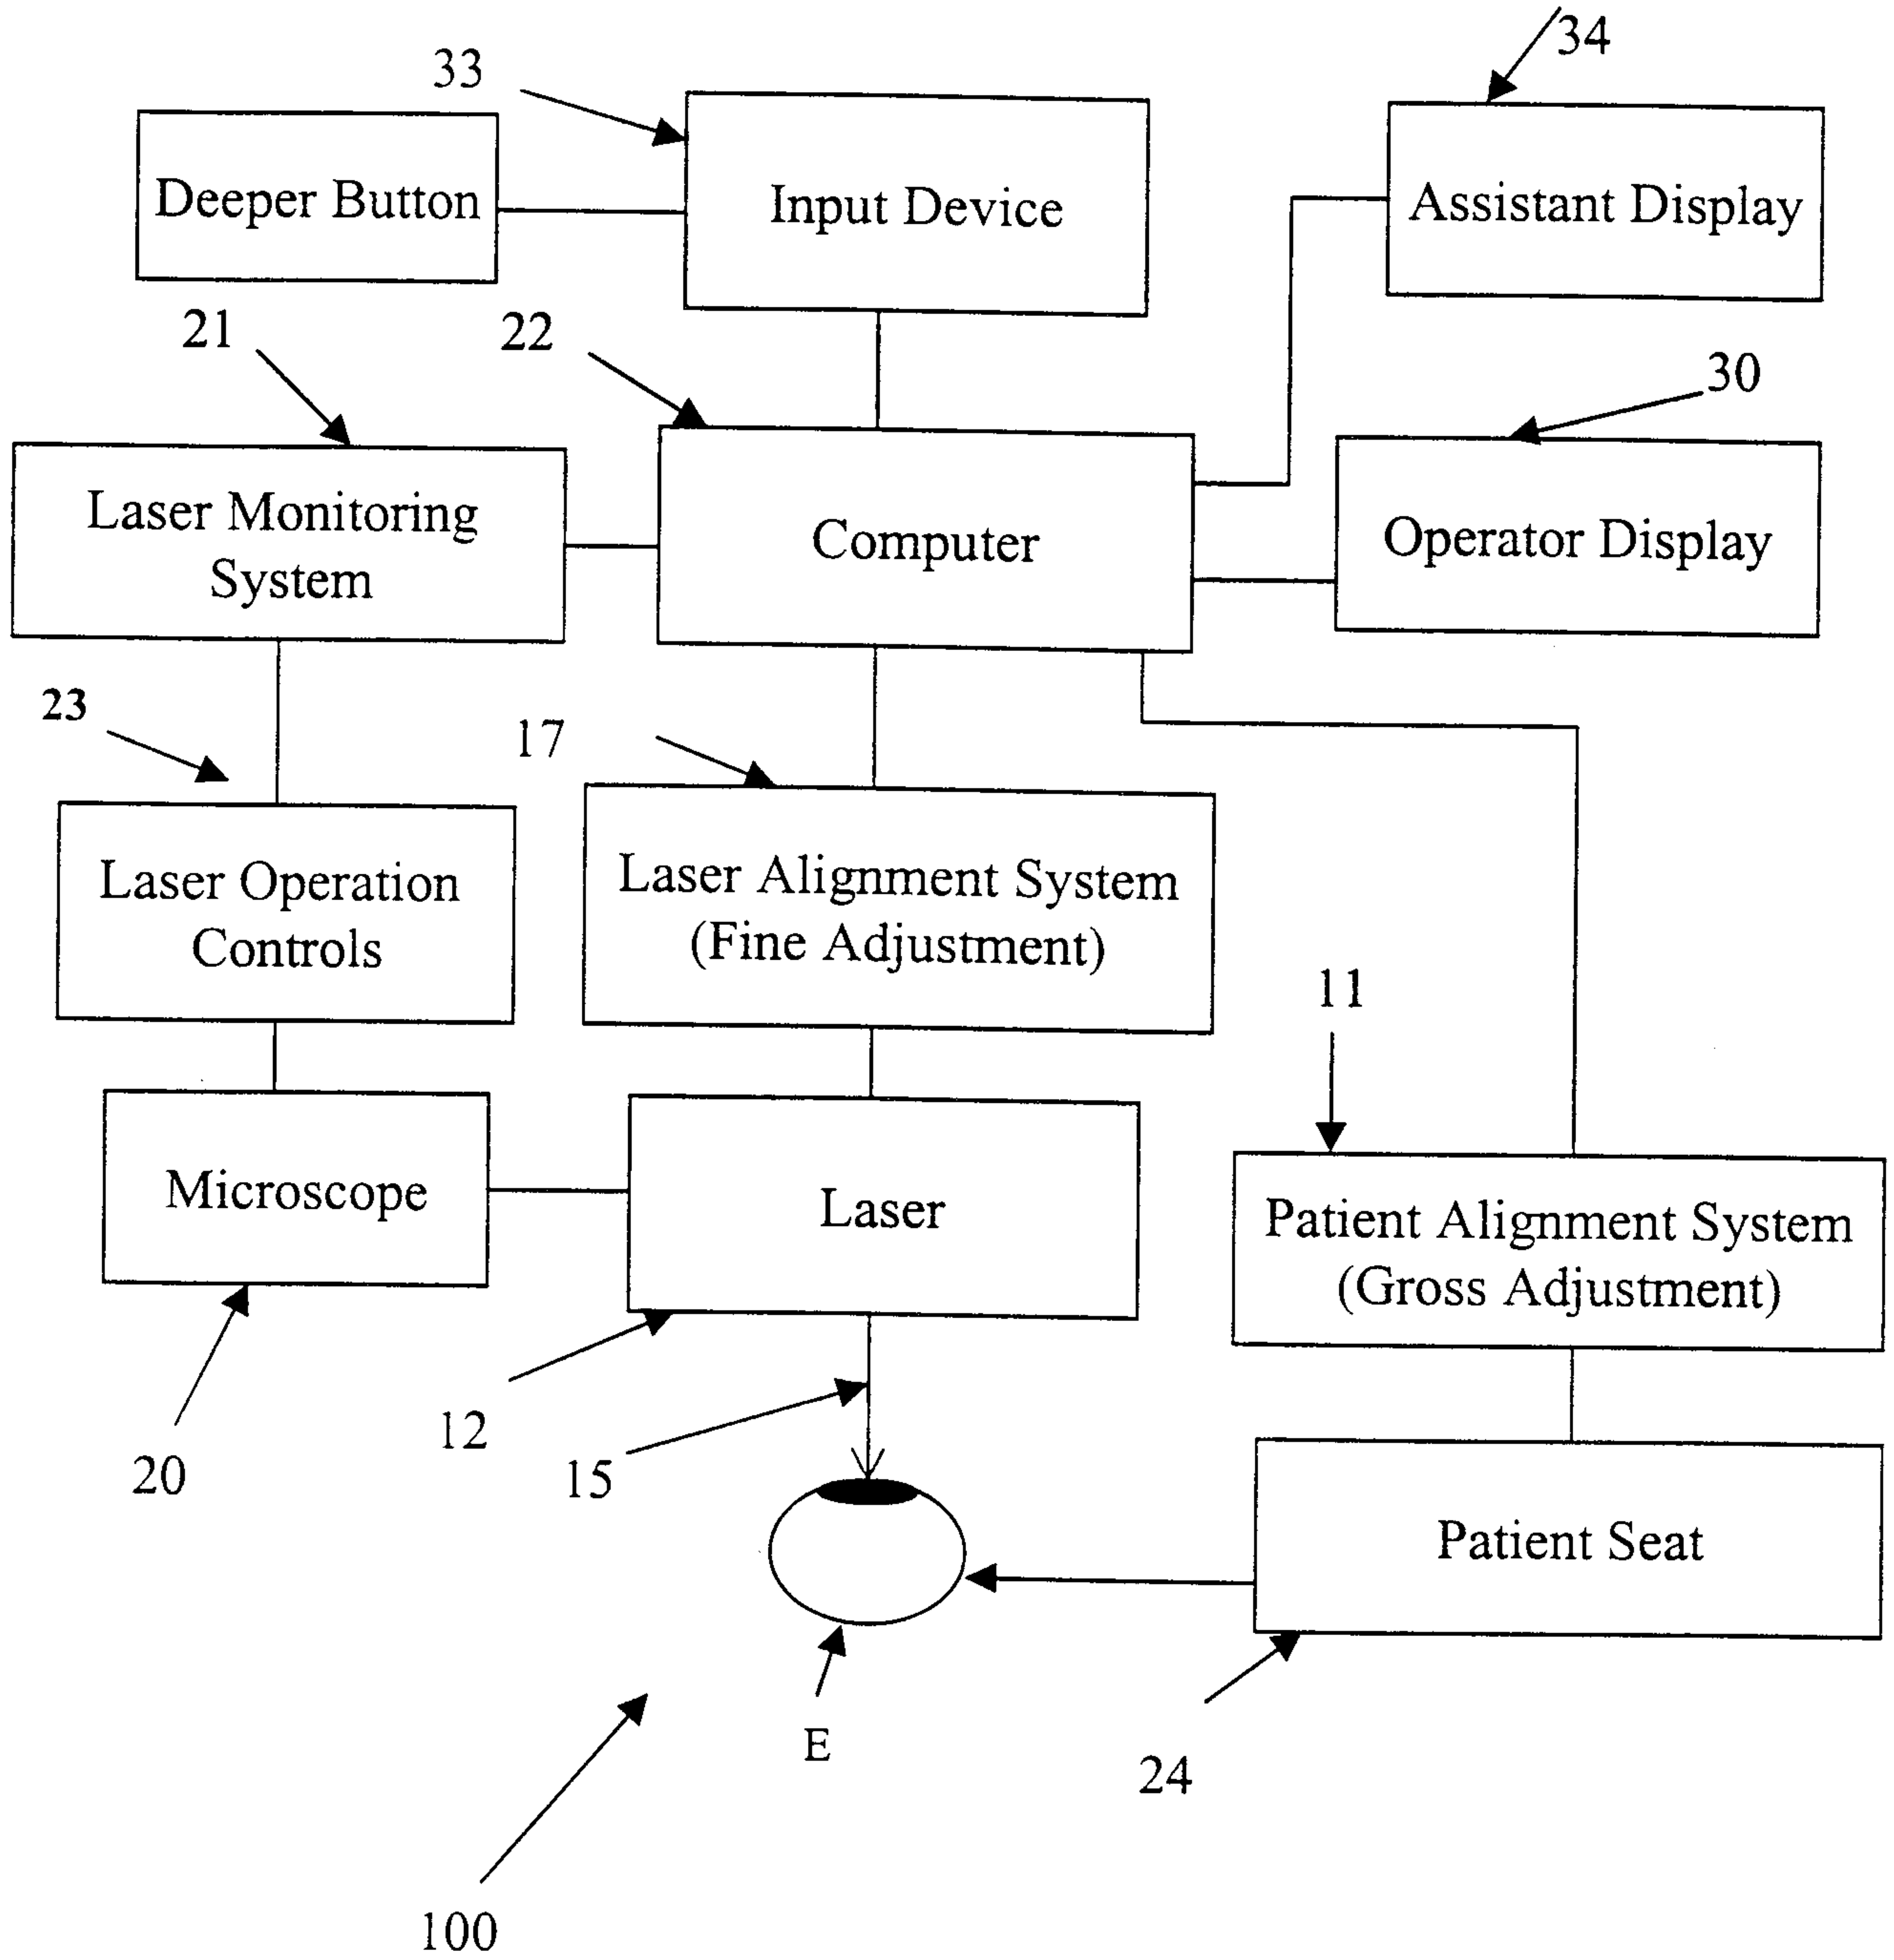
34

33

Deeper Button

Input Device

Assistant Display

21

22

30

Laser Monitoring System

Computer

Operator Display

23

17

Laser Operation Controls

Laser Alignment System (Fine Adjustment)

11

Microscope

Laser

Patient Alignment System (Gross Adjustment)

20

12

15

Patient Seat

E

24

100